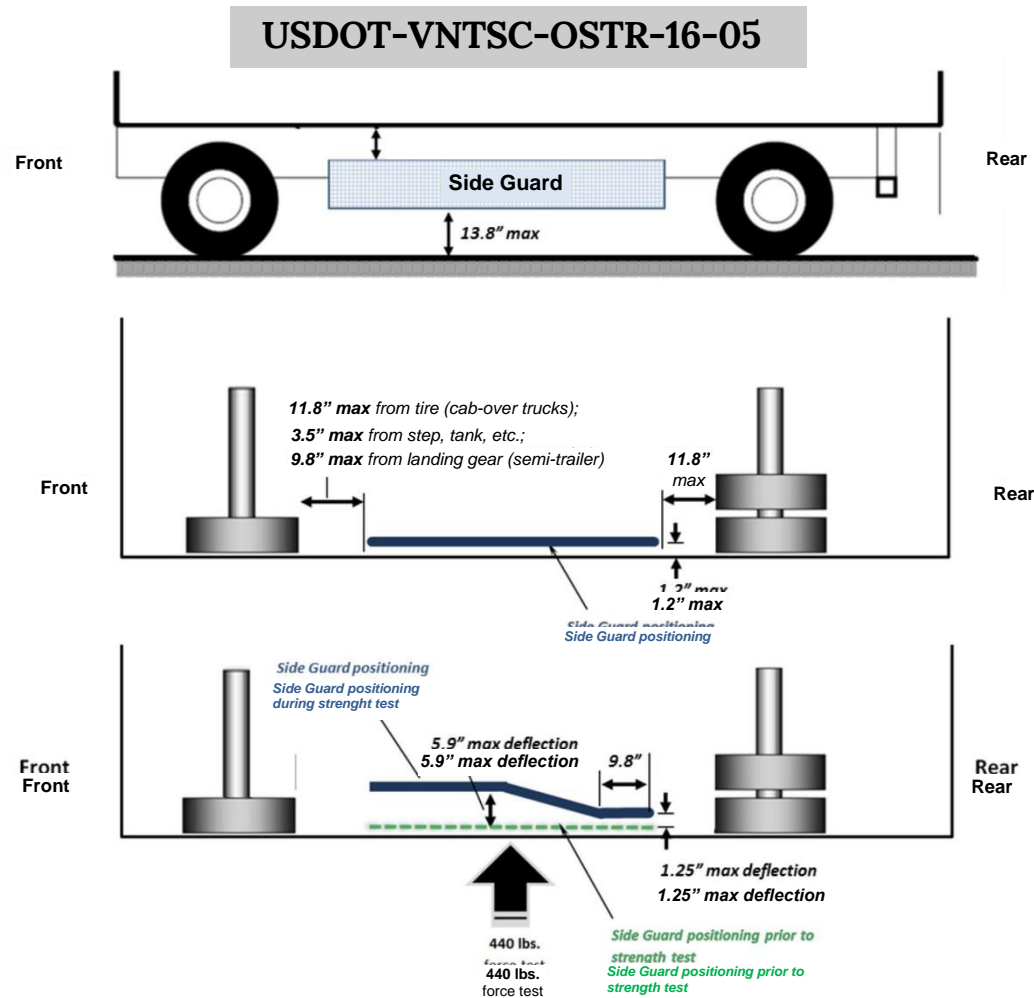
USDOT-VNTSC-OSTR-16-05

Front

Side Guard

13.8" max

Rear

11.8" max from tire (cab-over trucks);
3.5" max from step, tank, etc.;
9.8" max from landing gear (semi-trailer)

Front

11.8" max

Rear

1.2" max
1.2" max

Side Guard positioning
Side Guard positioning

Side Guard positioning
Side Guard positioning during strenght test

Front
Front

5.9" max deflection
5.9" max deflection

9.8"

Rear
Rear

1.25" max deflection
1.25" max deflection

440 lbs. force test
440 lbs. force test

Side Guard positioning prior to strength test
Side Guard positioning prior to strength test